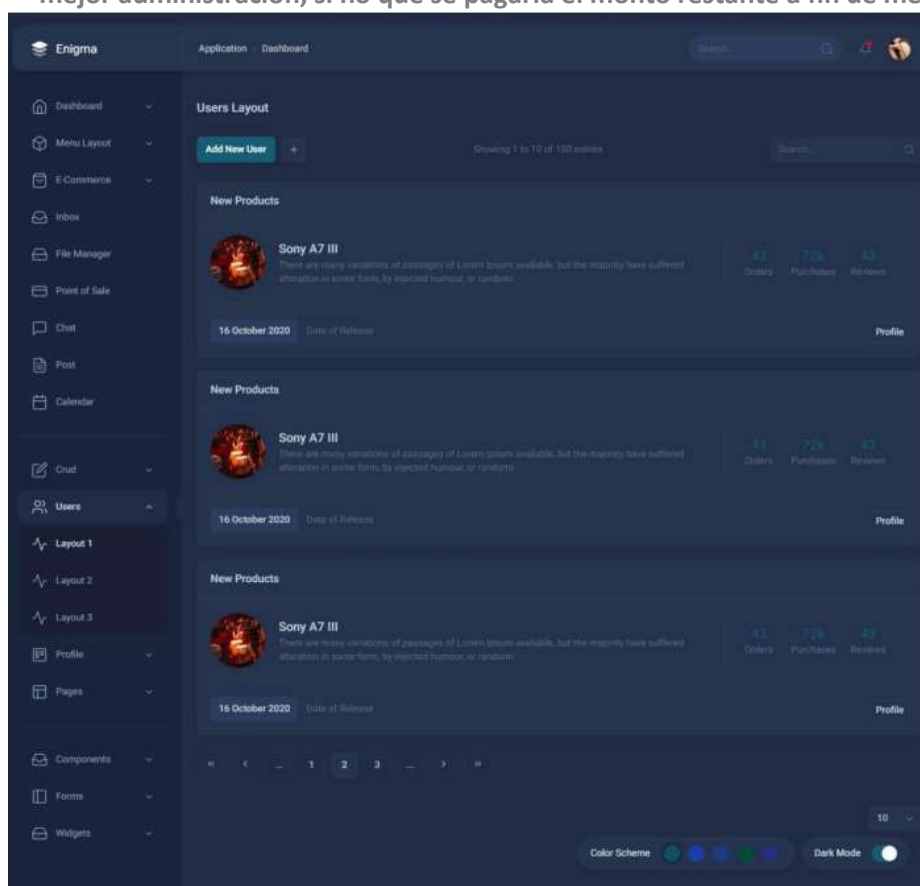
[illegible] mejor administración, si no que se pagaría el monto restante a fin de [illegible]

Enigma

Application › Dashboard

Search...

Dashboard
Menu Layout
E-Commerce
Inbox
File Manager
Point of Sale
Chat
Post
Calendar
Crud
Users
Layout 1
Layout 2
Layout 3
Profile
Pages
Components
Forms
Widgets

Users Layout

Add New User +

Showing 1 to 10 of 150 entries

Search...

New Products

Sony A7 III
There are many variations of passages of Lorem Ipsum available, but the majority have suffered alteration in some form, by injected humour, or randomi

43 Orders 72k Purchases 43 Reviews

16 October 2020 Date of Release

Profile

New Products

Sony A7 III
There are many variations of passages of Lorem Ipsum available, but the majority have suffered alteration in some form, by injected humour, or randomi

43 Orders 72k Purchases 43 Reviews

16 October 2020 Date of Release

Profile

New Products

Sony A7 III
There are many variations of passages of Lorem Ipsum available, but the majority have suffered alteration in some form, by injected humour, or randomi

43 Orders 72k Purchases 43 Reviews

16 October 2020 Date of Release

Profile

« ‹ ... 1 2 3 ... › »

10

Color Scheme

Dark Mode